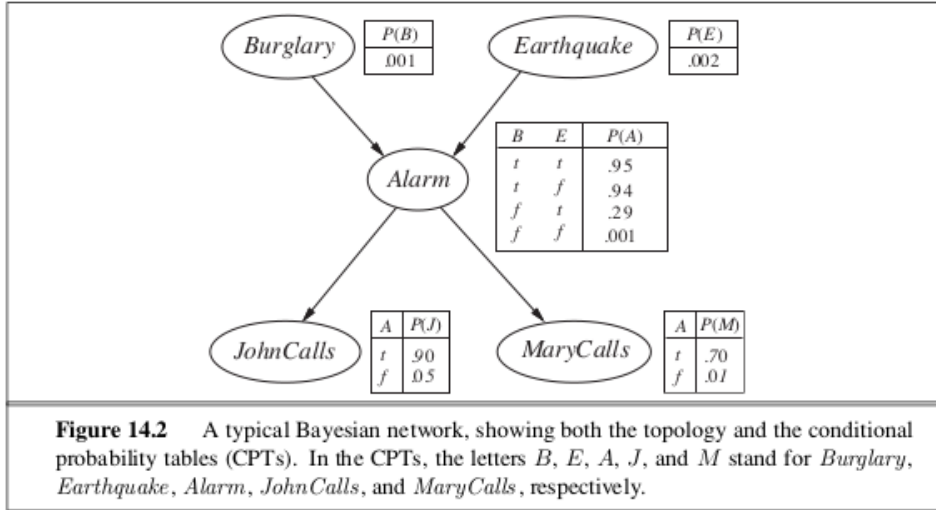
Burglary

| P(B) |
|---|
| .001 |

Earthquake

| P(E) |
|---|
| .002 |

Alarm

| B | E | P(A) |
|---|---|---|
| t | t | .95 |
| t | f | .94 |
| f | t | .29 |
| f | f | .001 |

JohnCalls

| A | P(J) |
|---|---|
| t | .90 |
| f | .05 |

MaryCalls

| A | P(M) |
|---|---|
| t | .70 |
| f | .01 |

**Figure 14.2** A typical Bayesian network, showing both the topology and the conditional probability tables (CPTs). In the CPTs, the letters $B$, $E$, $A$, $J$, and $M$ stand for $Burglary$, $Earthquake$, $Alarm$, $JohnCalls$, and $MaryCalls$, respectively.